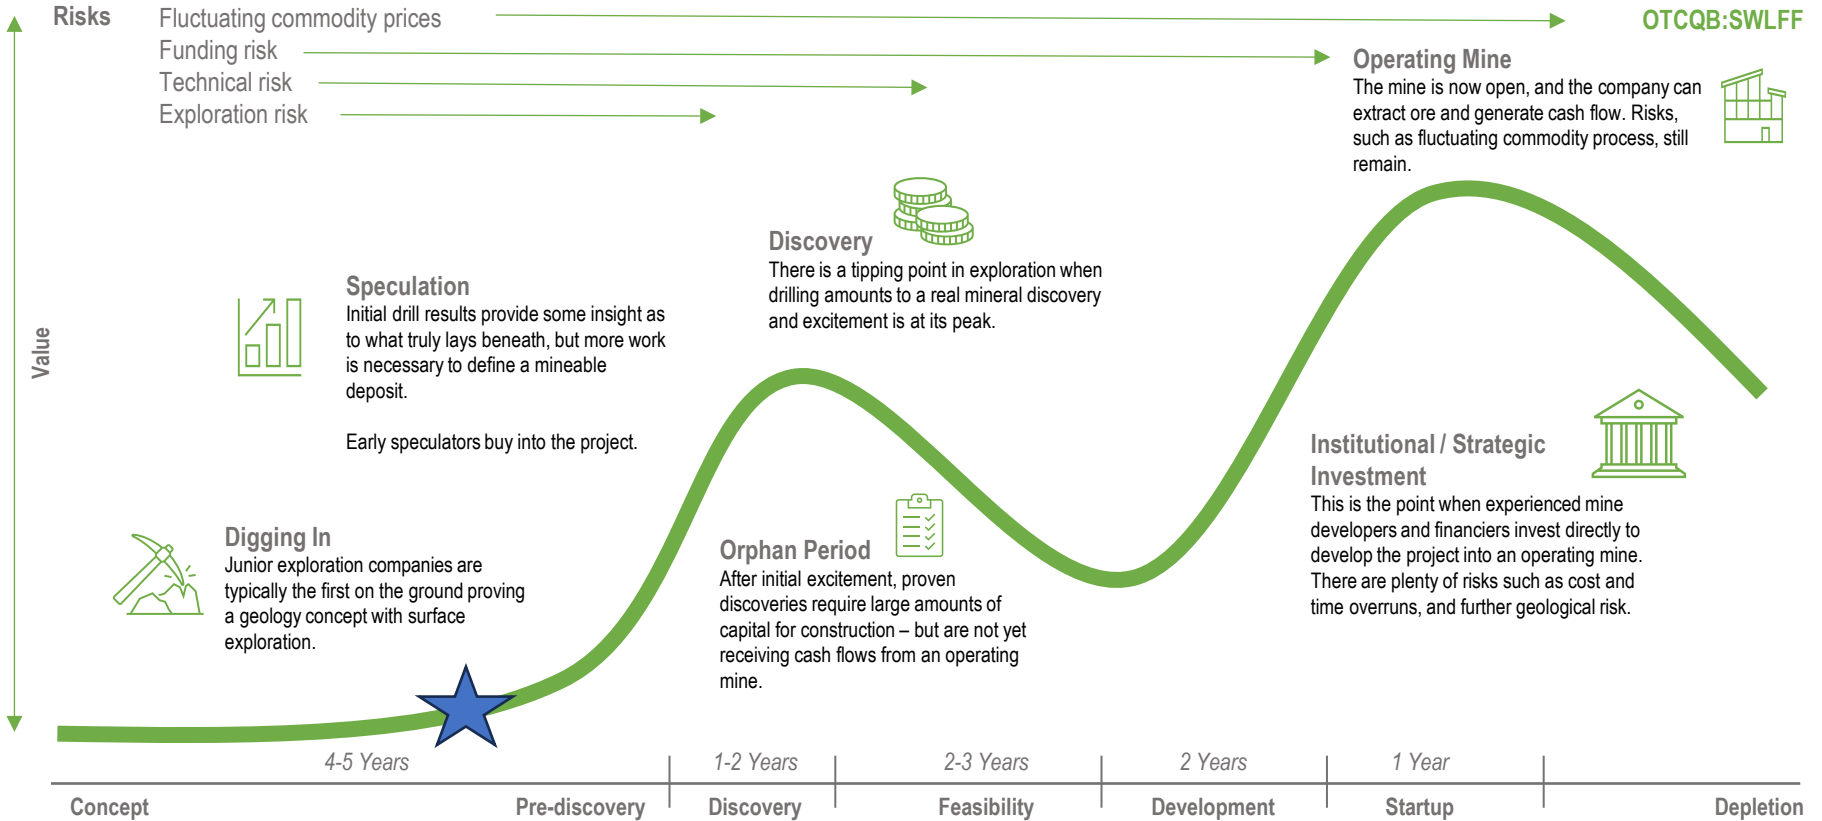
Risks
Fluctuating commodity prices
Funding risk
Technical risk
Exploration risk

OTCQB:SWLFF

Operating Mine
The mine is now open, and the company can extract ore and generate cash flow. Risks, such as fluctuating commodity process, still remain.

Value

Discovery
There is a tipping point in exploration when drilling amounts to a real mineral discovery and excitement is at its peak.

Speculation
Initial drill results provide some insight as to what truly lays beneath, but more work is necessary to define a mineable deposit.

Early speculators buy into the project.

Institutional / Strategic Investment
This is the point when experienced mine developers and financiers invest directly to develop the project into an operating mine. There are plenty of risks such as cost and time overruns, and further geological risk.

Digging In
Junior exploration companies are typically the first on the ground proving a geology concept with surface exploration.

Orphan Period
After initial excitement, proven discoveries require large amounts of capital for construction – but are not yet receiving cash flows from an operating mine.

4-5 Years
1-2 Years
2-3 Years
2 Years
1 Year

Concept
Pre-discovery
Discovery
Feasibility
Development
Startup
Depletion